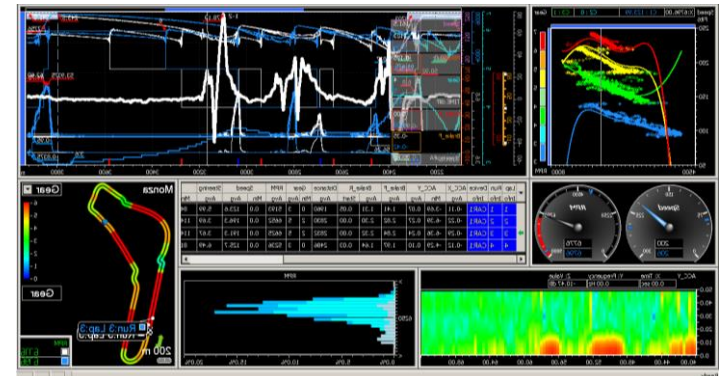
Monza

Gear

Gear

Run:3 Lap:3

200 m

| Lap | Run | Device | ACC_X | ACC_Y | Brake_P | Distance | Gear | RPM | Speed | Steering |
|---|---|---|---|---|---|---|---|---|---|---|
| 1 | 1 | CAR1 | -0.11 | -3.48 | 0.27 | 1.31 | 0.95 | 1900 | 2 | 5193 |
| 2 | 2 | CAR1 | -0.22 | -4.39 | 0.27 | 2.42 | 2.30 | 0.00 | 2030 | 2 |
| 3 | 3 | CAR1 | -0.26 | -4.26 | 0.24 | 2.30 | 0.00 | 2052 | 2 | 5 |
| 4 | 4 | CAR1 | -0.12 | -4.29 | 0.10 | 1.44 | 0.00 | 2496 | 0 | 5236 |

RPM

Speed

200

RPM

15.0%

10.0%

5.0%

20.0%